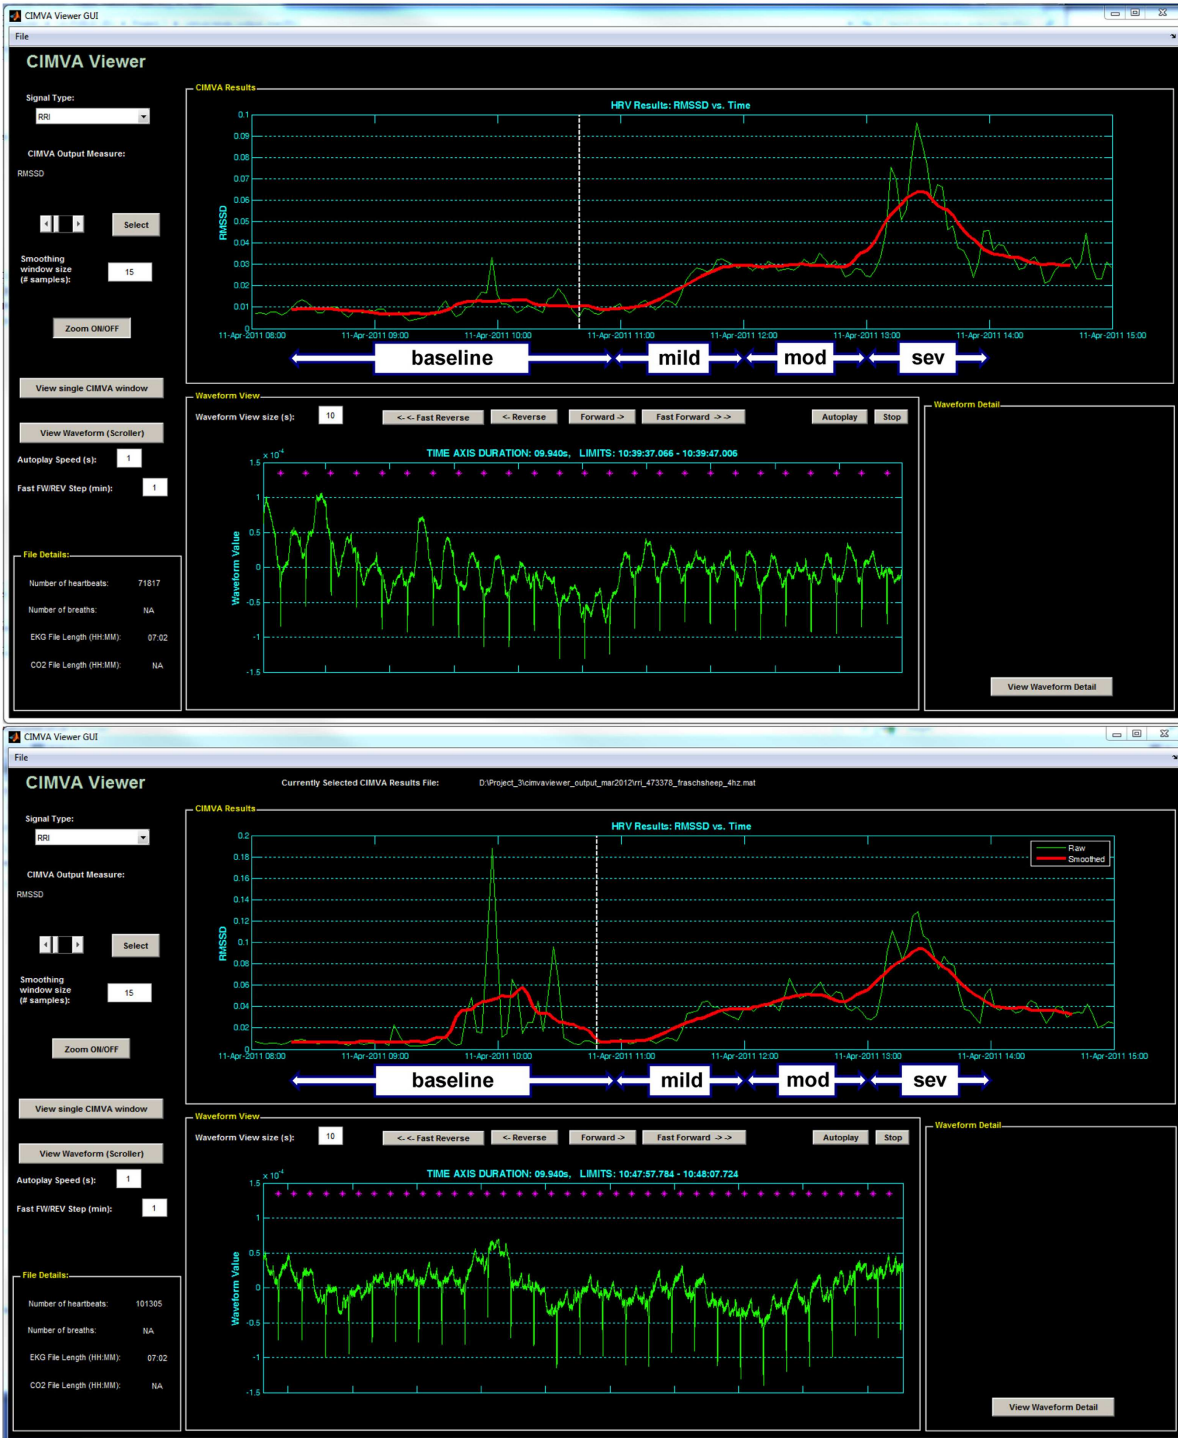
CIMVA Viewer GUI

File

CIMVA Viewer

Signal Type:

RRI

CIMVA Output Measure:

RMSSD

Select

Smoothing window size (# samples):

15

Zoom ON/OFF

View single CIMVA window

View Waveform (Scroller)

Autoplay Speed (s):

1

Fast FW/REV Step (min):

1

File Details:

Number of heartbeats: 71817

Number of breaths: NA

EKG File Length (HH:MM): 07:02

CO2 File Length (HH:MM): NA

CIMVA Results

HRV Results: RMSSD vs. Time

RMSSD

0.1
0.09
0.08
0.07
0.06
0.05
0.04
0.03
0.02
0.01
0

11-Apr-2011 08:00 11-Apr-2011 09:00 11-Apr-2011 10:00 11-Apr-2011 11:00 11-Apr-2011 12:00 11-Apr-2011 13:00 11-Apr-2011 14:00 11-Apr-2011 15:00

baseline mild mod sev

Waveform View

Waveform View size (s): 10

<-<- Fast Reverse <- Reverse Forward -> Fast Forward ->-> Autoplay Stop

TIME AXIS DURATION: 09.940s, LIMITS: 10:39:37.066 - 10:39:47.006

$\times 10^{4}$

Waveform Value

1.5
1
0.5
0
-0.5
-1
-1.5

Waveform Detail

View Waveform Detail

CIMVA Viewer GUI

File

CIMVA Viewer

Currently Selected CIMVA Results File: D:\Project_3\cimvaviewer_output_mar2012\rri_473378_fraschsheep_4hz.mat

Signal Type:

RRI

CIMVA Output Measure:

RMSSD

Select

Smoothing window size (# samples):

15

Zoom ON/OFF

View single CIMVA window

View Waveform (Scroller)

Autoplay Speed (s):

1

Fast FW/REV Step (min):

1

File Details:

Number of heartbeats: 101305

Number of breaths: NA

EKG File Length (HH:MM): 07:02

CO2 File Length (HH:MM): NA

CIMVA Results

HRV Results: RMSSD vs. Time

Raw
Smoothed

RMSSD

0.2
0.18
0.16
0.14
0.12
0.1
0.08
0.06
0.04
0.02
0

11-Apr-2011 08:00 11-Apr-2011 09:00 11-Apr-2011 10:00 11-Apr-2011 11:00 11-Apr-2011 12:00 11-Apr-2011 13:00 11-Apr-2011 14:00 11-Apr-2011 15:00

baseline mild mod sev

Waveform View

Waveform View size (s): 10

<-<- Fast Reverse <- Reverse Forward -> Fast Forward ->-> Autoplay Stop

TIME AXIS DURATION: 09.940s, LIMITS: 10:47:57.784 - 10:48:07.724

$\times 10^{4}$

Waveform Value

1.5
1
0.5
0
-0.5
-1
-1.5

Waveform Detail

View Waveform Detail